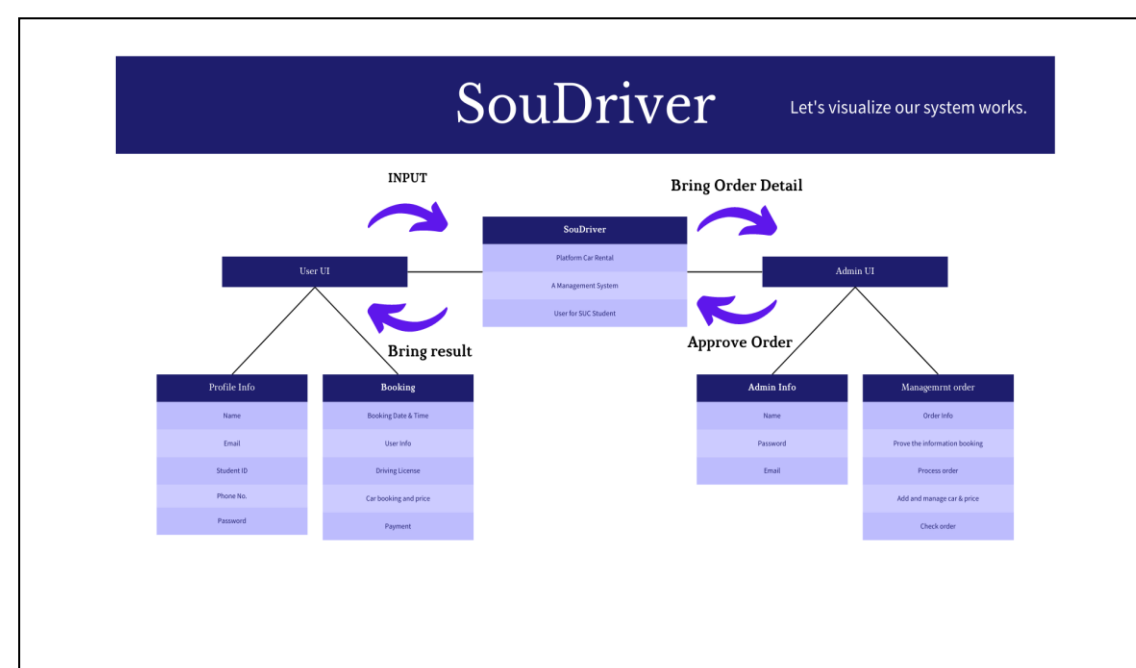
SouDriver

Let's visualize our system works.

INPUT

Bring Order Detail

SouDriver

Platform Car Rental

A Management System

User for SUC Student

User UI

Admin UI

Bring result

Approve Order

Profile Info

Name

Email

Student ID

Phone No.

Password

Booking

Booking Date & Time

User Info

Driving License

Car booking and price

Payment

Admin Info

Name

Password

Email

Managemrnt order

Order Info

Prove the information booking

Process order

Add and manage car & price

Check order